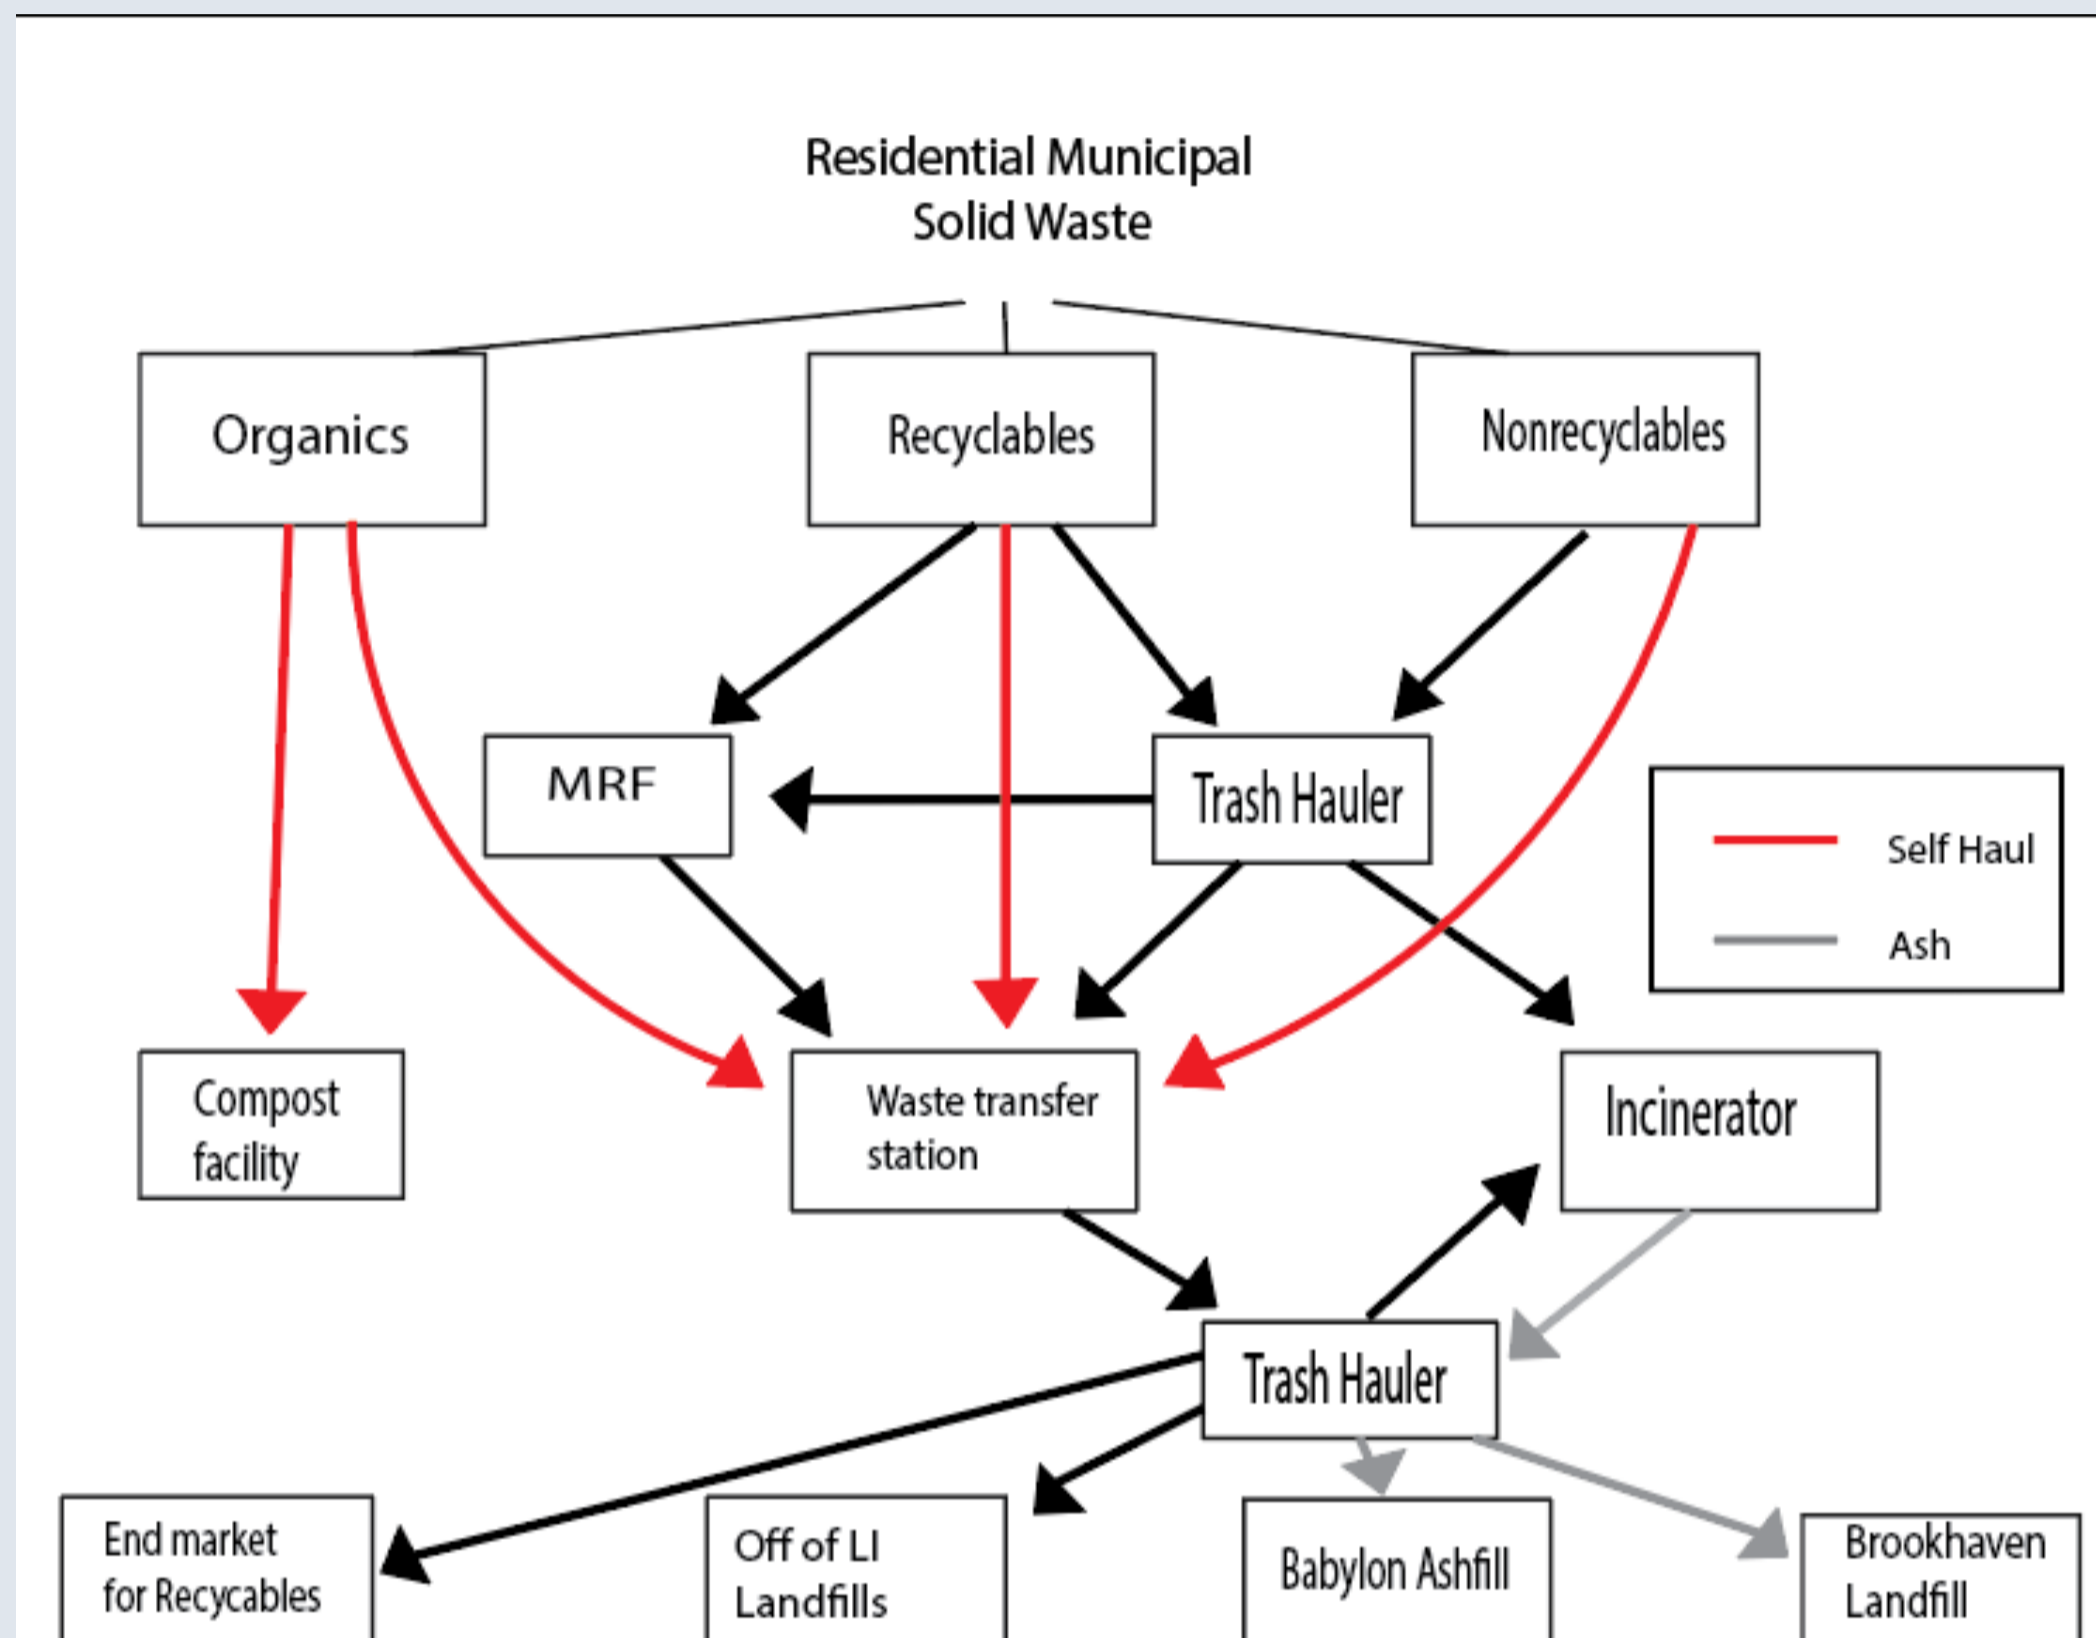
Residential Municipal Solid Waste

Organics

Recyclables

Nonrecyclables

MRF

Trash Hauler

Self Haul

Ash

Compost facility

Waste transfer station

Incinerator

Trash Hauler

End market for Recycables

Off of LI Landfills

Babylon Ashfill

Brookhaven Landfill